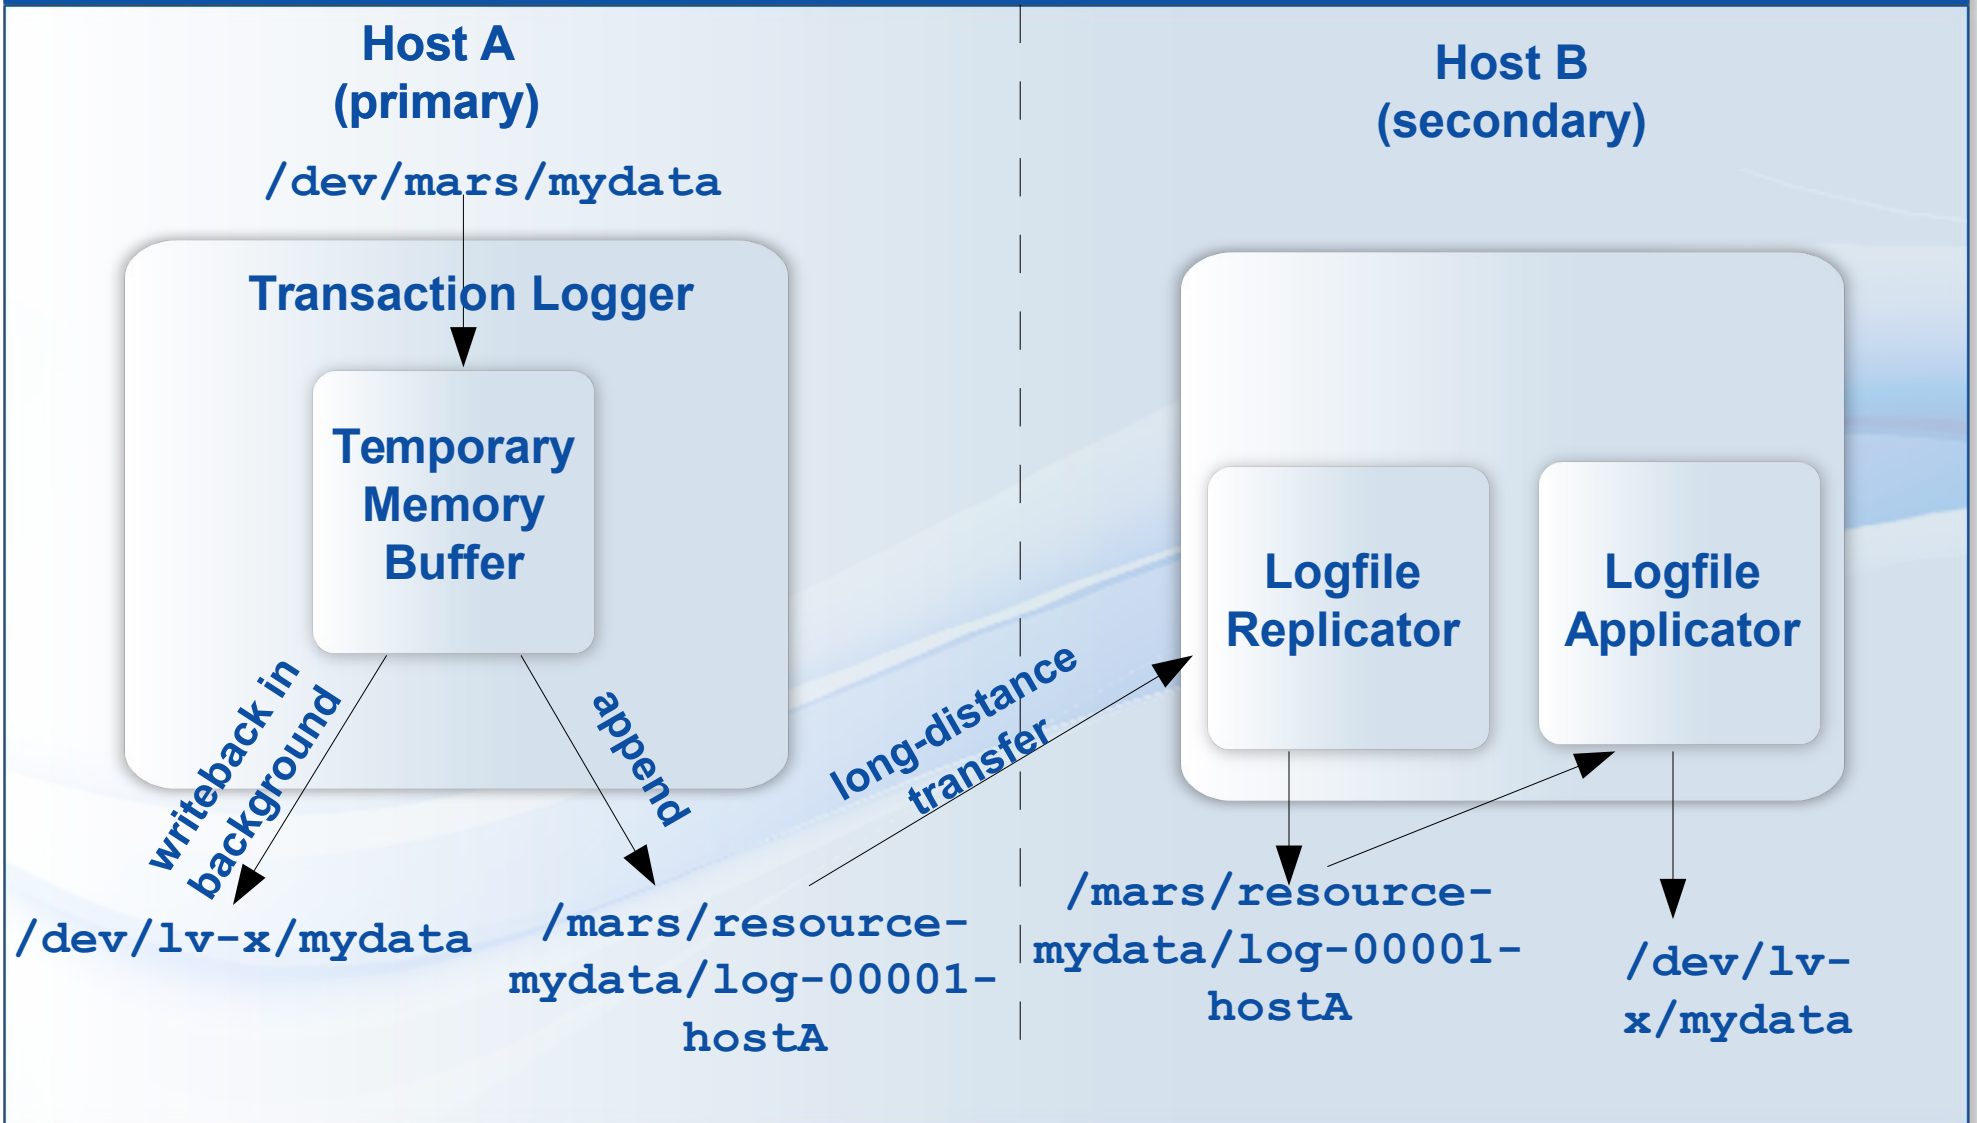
Host A
(primary)

/dev/mars/mydata

Transaction Logger

Temporary Memory Buffer

writeback in background

append

/dev/lv-x/mydata

/mars/resource-mydata/log-00001-hostA

long-distance transfer

Host B
(secondary)

Logfile Replicator

Logfile Applicator

/mars/resource-mydata/log-00001-hostA

/dev/lv-x/mydata